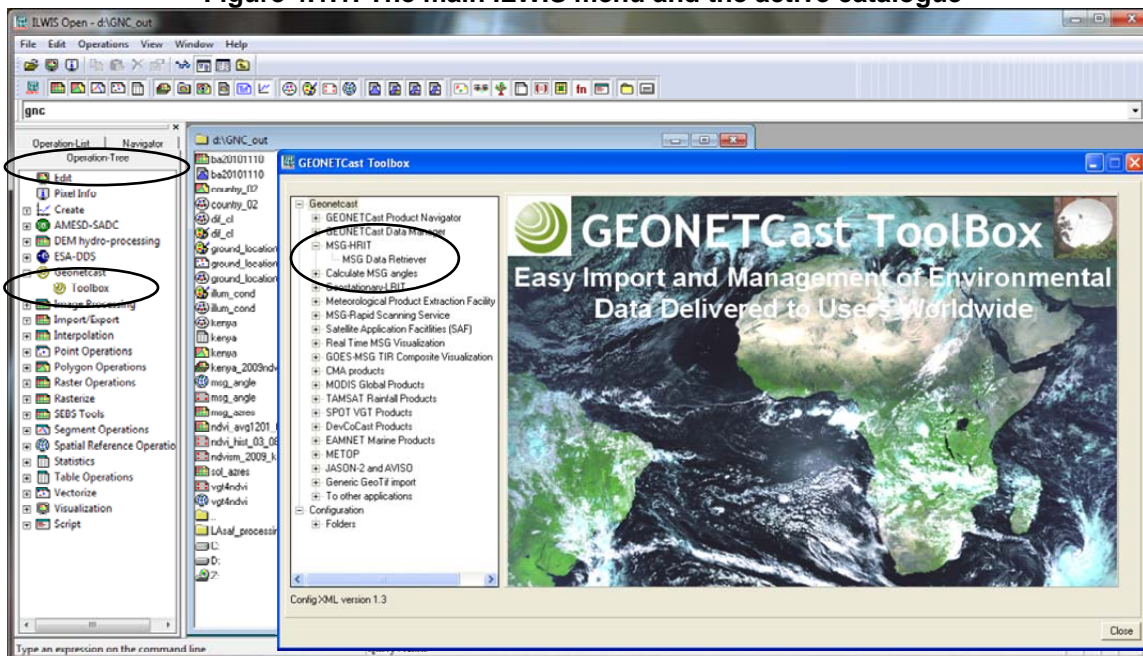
Figure 4.1.1: The main ILWIS menu and the active catalogue

ILWIS Open - d:\GNC_out

File Edit Operations View Window Help

gnc

Operation-List Navigator
Operation-Tree

Edit
Pixel Info
Create
AMESD-SADC
DEM hydro-processing
ESA-DDS
Geonetcast
Toolbox
Image Processing
Import/Export
Interpolation
Point Operations
Polygon Operations
Raster Operations
Rasterize
SEBS Tools
Segment Operations
Spatial Reference Operatio
Statistics
Table Operations
Vectorize
Visualization
Script

d:\GNC_out
ba20101110
ba20101110
country_02
country_02
dif_cl
dif_cl
ground_location
ground_location
ground_location
illum_cond
illum_cond
kenya
kenya
kenya
kenya_2009ndv
msg_angle
msg_angle
msg_azres
ndvi_avg1201_
ndvi_hist_03_0
ndvism_2009_k
sol_azres
vgt4ndvi
vgt4ndvi
..
LAsaf_processin
C:
D:
Z:

GEONETCast Toolbox

Geonetcast
GEONETCast Product Navigator
GEONETCast Data Manager
MSG-HRIT
MSG Data Retriever
Calculate MSG angles
Geostationary-LRIT
Meteorological Product Extraction Facility
MSG-Rapid Scanning Service
Satellite Application Facilities (SAF)
Real Time MSG Visualization
GOES-MSG TIR Composite Visualization
CMA products
MODIS Global Products
TAMSAT Rainfall Products
SPOT VGT Products
DevCoCast Products
EAMNET Marine Products
METOP
JASON-2 and AVISO
Generic GeoTif import
To other applications
Configuration
Folders

GEONETCast ToolBox
Easy Import and Management of Environmental Data Delivered to Users Worldwide

Config XML version 1.3

Close

Type an expression on the command line